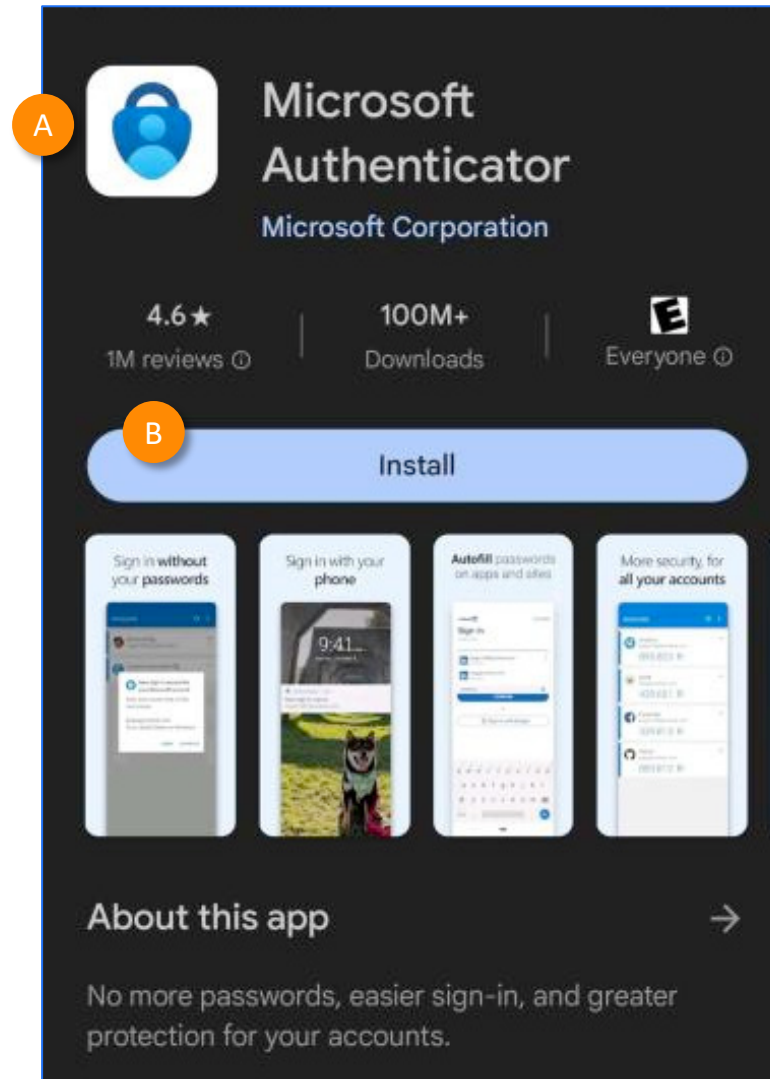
A

Microsoft Authenticator

Microsoft Corporation

4.6★
1M reviews ⓘ

100M+
Downloads

E
Everyone ⓘ

B

Install

Sign in without your passwords

Sign in with your phone

9:41

Autofill passwords on apps and sites

Sign in

More security, for all your accounts

About this app

No more passwords, easier sign-in, and greater protection for your accounts.